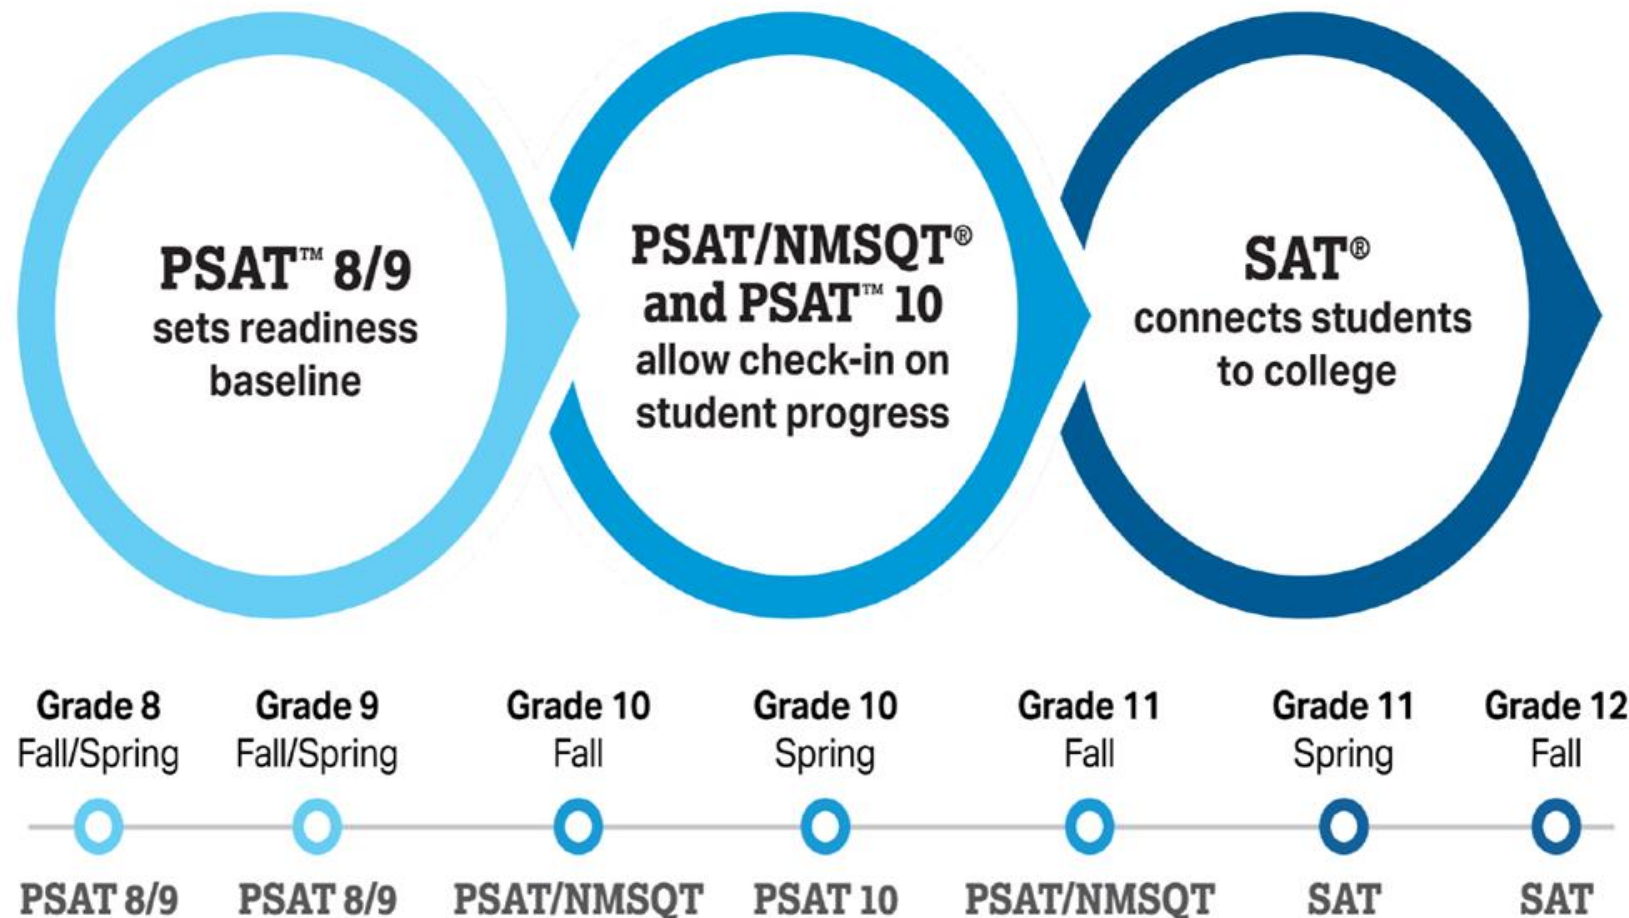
PSAT™ 8/9
sets readiness baseline

PSAT/NMSQT®
and PSAT™ 10
allow check-in on student progress

SAT®
connects students to college

Grade 8
Fall/Spring
PSAT 8/9

Grade 9
Fall/Spring
PSAT 8/9

Grade 10
Fall
PSAT/NMSQT

Grade 10
Spring
PSAT 10

Grade 11
Fall
PSAT/NMSQT

Grade 11
Spring
SAT

Grade 12
Fall
SAT